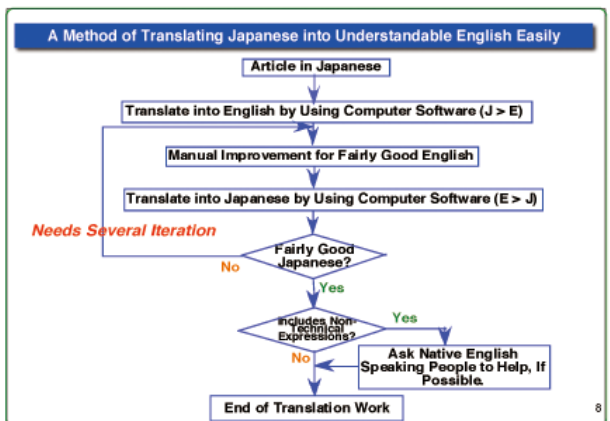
A Method of Translating Japanese into Understandable English Easily

Article in Japanese

Translate into English by Using Computer Software (J > E)

Manual Improvement for Fairly Good English

Translate into Japanese by Using Computer Software (E > J)

Needs Several Iteration

Fairly Good Japanese?

No

Yes

Includes Non-Technical Expressions?

Yes

No

Ask Native English Speaking People to Help, If Possible.

End of Translation Work

8